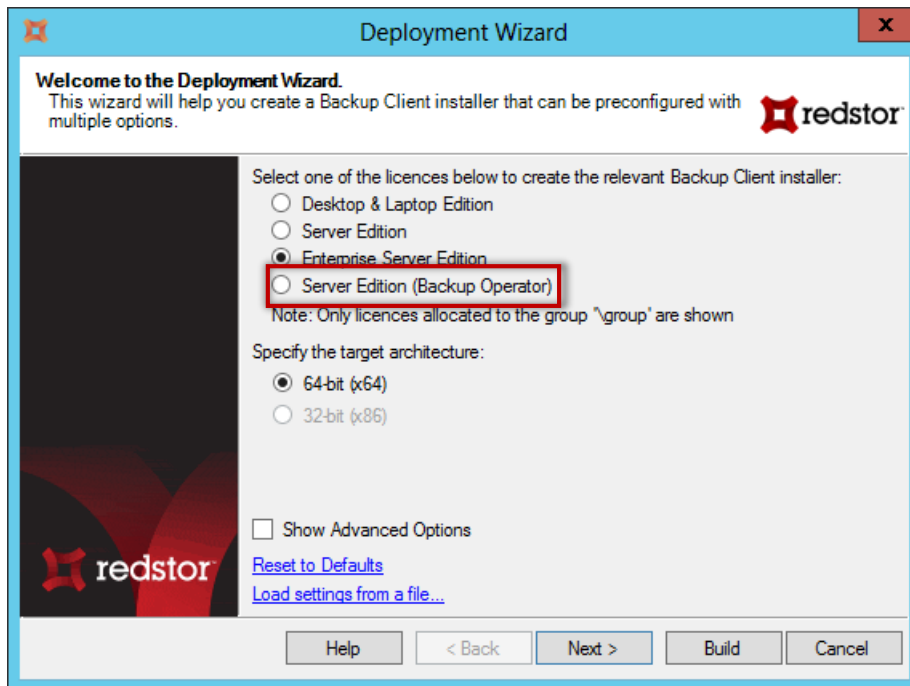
Deployment Wizard

x

Welcome to the Deployment Wizard.
This wizard will help you create a Backup Client installer that can be preconfigured with multiple options.

redstor

Select one of the licences below to create the relevant Backup Client installer:

Desktop & Laptop Edition

Server Edition

Enterprise Server Edition

Server Edition (Backup Operator)

Note: Only licences allocated to the group "\group' are shown

Specify the target architecture:

64-bit (x64)

32-bit (x86)

Show Advanced Options

Reset to Defaults

Load settings from a file...

redstor

Help

< Back

Next >

Build

Cancel